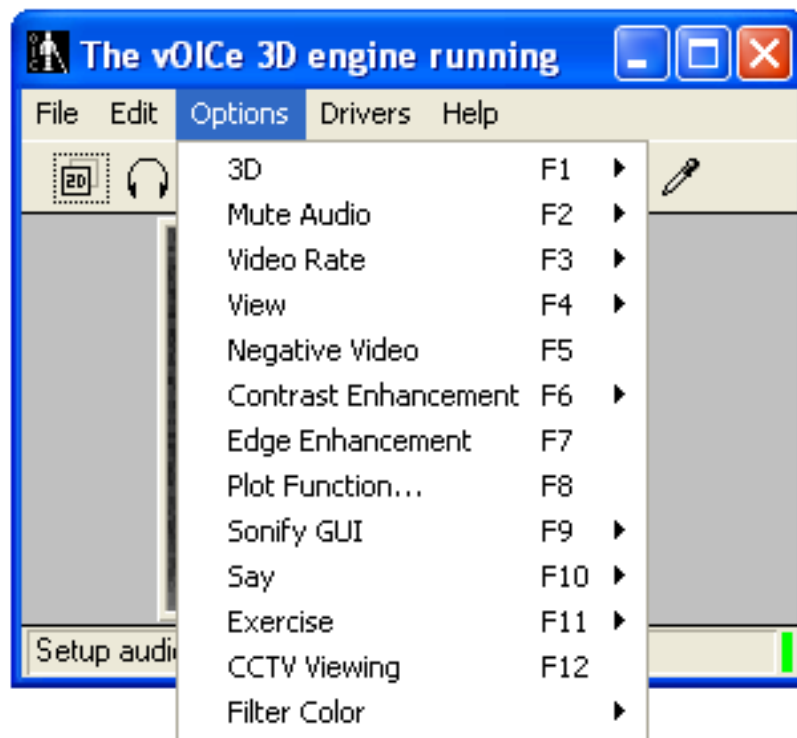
The vOICe 3D engine running

File Edit Options Drivers Help

2D

| | |
|---|---|
| 3D | F1 |
| Mute Audio | F2 |
| Video Rate | F3 |
| View | F4 |
| Negative Video | F5 |
| Contrast Enhancement | F6 |
| Edge Enhancement | F7 |
| Plot Function... | F8 |
| Sonify GUI | F9 |
| Say | F10 |
| Exercise | F11 |
| CCTV Viewing | F12 |
| Filter Color | |

Setup audi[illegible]